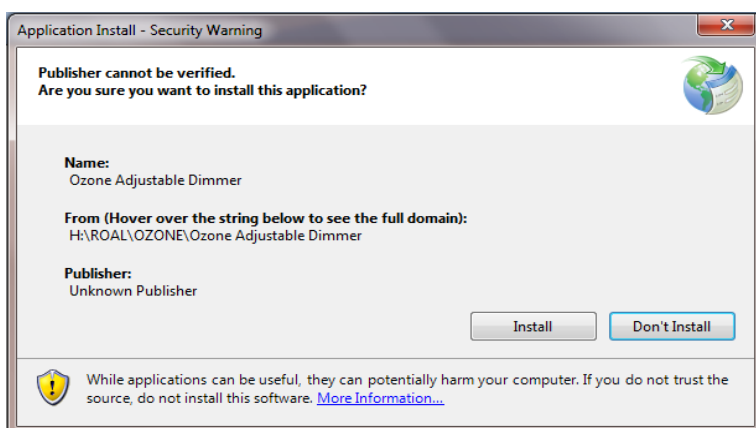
Application Install - Security Warning

Publisher cannot be verified.
Are you sure you want to install this application?

Name:
Ozone Adjustable Dimmer

From (Hover over the string below to see the full domain):
H:\ROAL\OZONE\Ozone Adjustable Dimmer

Publisher:
Unknown Publisher

Install

Don't Install

While applications can be useful, they can potentially harm your computer. If you do not trust the source, do not install this software. More Information...